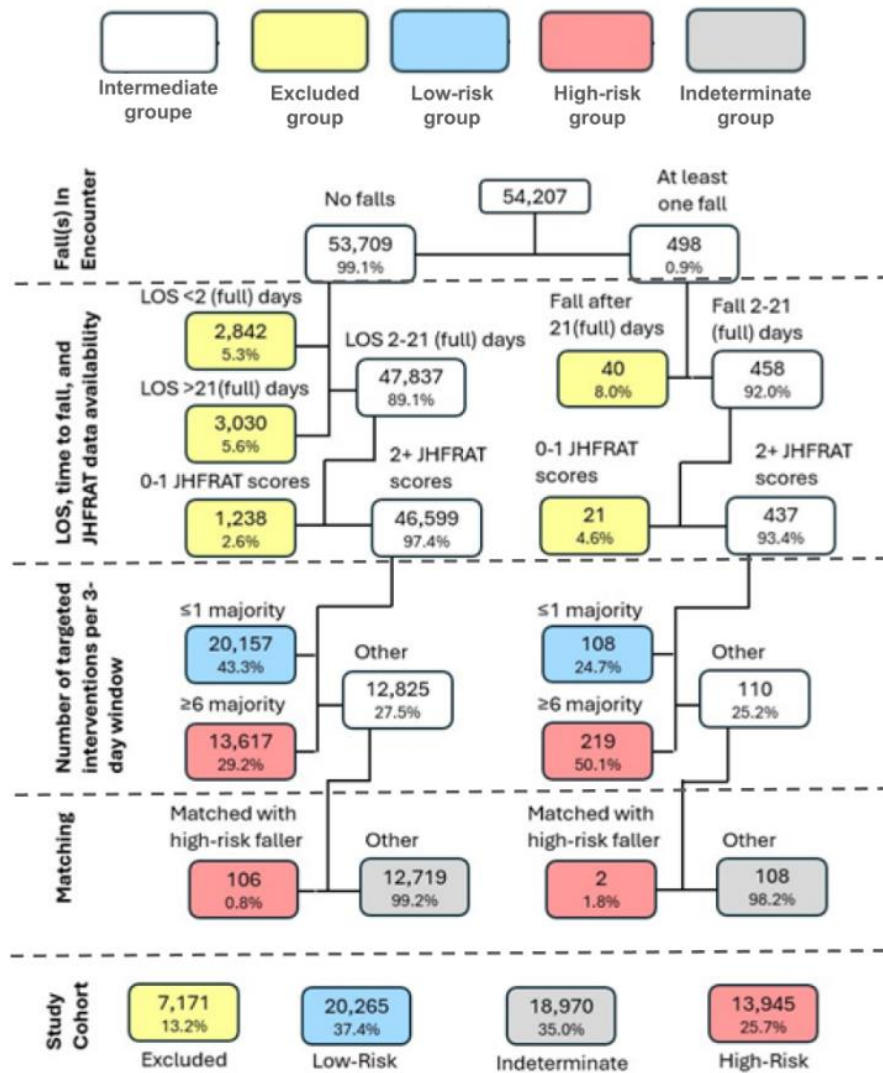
Intermediate groupe

Excluded group

Low-risk group

High-risk group

Indeterminate group

Fall(s) In Encounter

No falls

54,207

At least one fall

53,709
99.1%

498
0.9%

LOS, time to fall, and JHFRAT data availability

LOS <2 (full) days

2,842
5.3%

LOS 2-21 (full) days

LOS >21(full) days

47,837
89.1%

3,030
5.6%

0-1 JHFRAT scores

2+ JHFRAT scores

1,238
2.6%

46,599
97.4%

Fall after 21(full) days

Fall 2-21 (full) days

40
8.0%

458
92.0%

0-1 JHFRAT scores

2+ JHFRAT scores

21
4.6%

437
93.4%

Number of targeted interventions per 3-day window

≤1 majority

20,157
43.3%

Other

≥6 majority

12,825
27.5%

13,617
29.2%

≤1 majority

108
24.7%

Other

≥6 majority

110
25.2%

219
50.1%

Matching

Matched with high-risk faller

Other

106
0.8%

12,719
99.2%

Matched with high-risk faller

Other

2
1.8%

108
98.2%

Study Cohort

7,171
13.2%
Excluded

20,265
37.4%
Low-Risk

18,970
35.0%
Indeterminate

13,945
25.7%
High-Risk